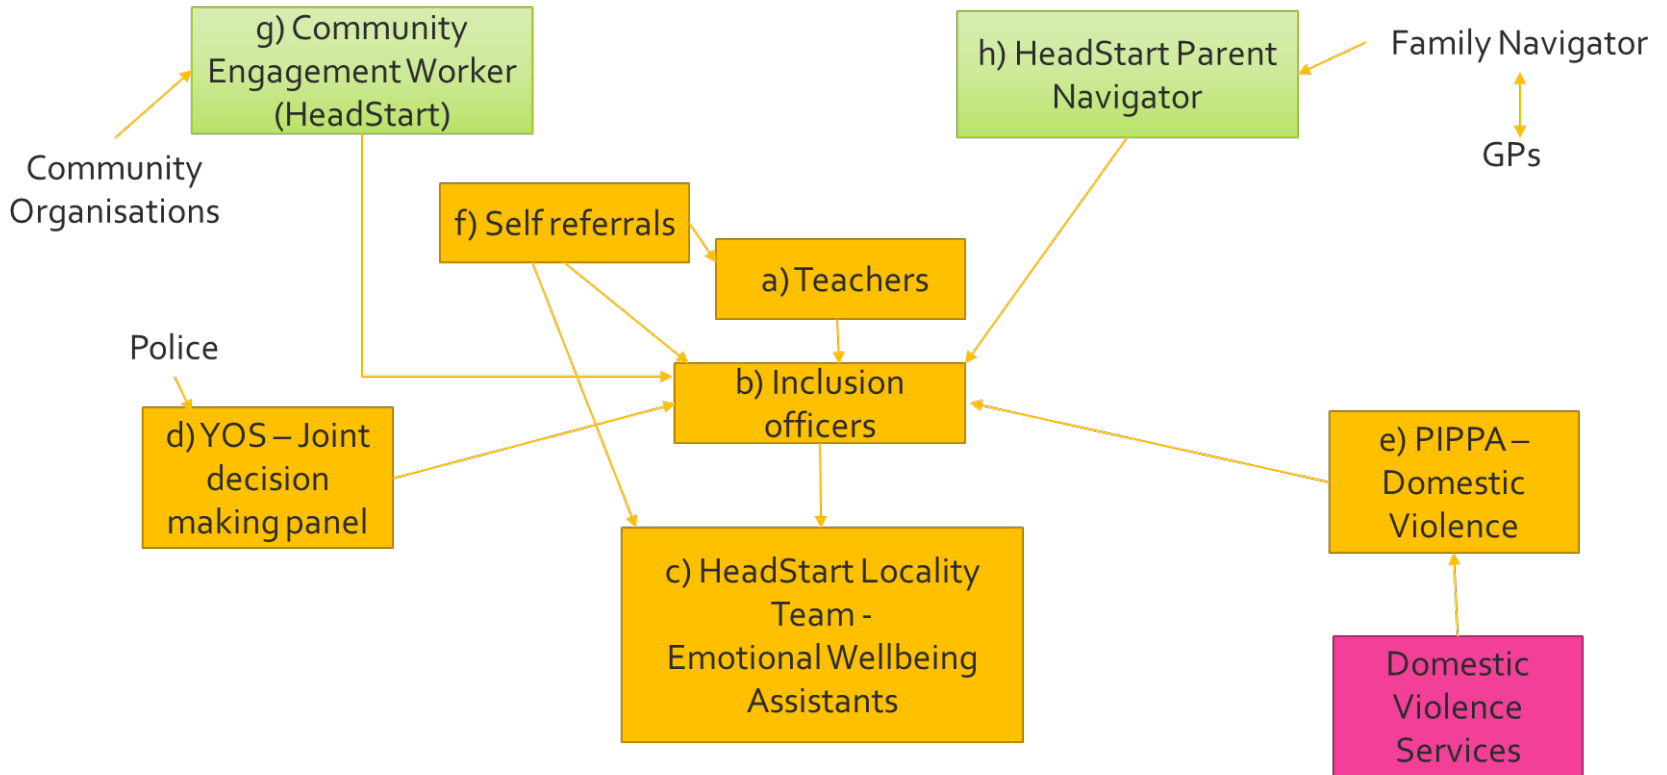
g) Community Engagement Worker (HeadStart)

h) HeadStart Parent Navigator

Family Navigator

GPs

Community Organisations

f) Self referrals

a) Teachers

Police

b) Inclusion officers

d) YOS – Joint decision making panel

e) PIPPA – Domestic Violence

c) HeadStart Locality Team - Emotional Wellbeing Assistants

Domestic Violence Services